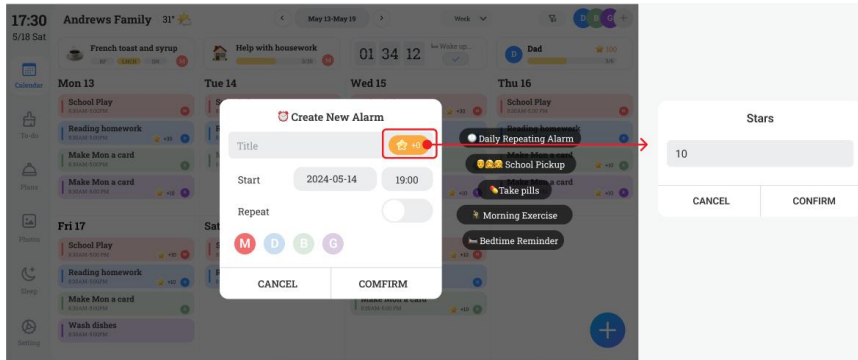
17:30
5/18 Sat

Andrews Family 31°

May 13-May 19

Week

French toast and syrup

Help with housework

01 34 12

Wake up

Dad

100

Calendar

To do

Photos

Sleep

Setting

Mon 13

School Play

Reading homework

+10

Make Mon a card

Make Mon a card

+10

Tue 14

Wed 15

+10

Thu 16

School Play

Reading homework

Make Mon a card

+10

Fri 17

School Play

Reading homework

+10

Make Mon a card

Wash dishes

Sat

Make Mon a card

+10

Create New Alarm

Title

+0

Start 2024-05-14 19:00

Repeat

M D B G

CANCEL

COMFIRM

Daily Repeating Alarm

School Pickup

Take pills

Morning Exercise

Bedtime Reminder

Stars

10

CANCEL

CONFIRM